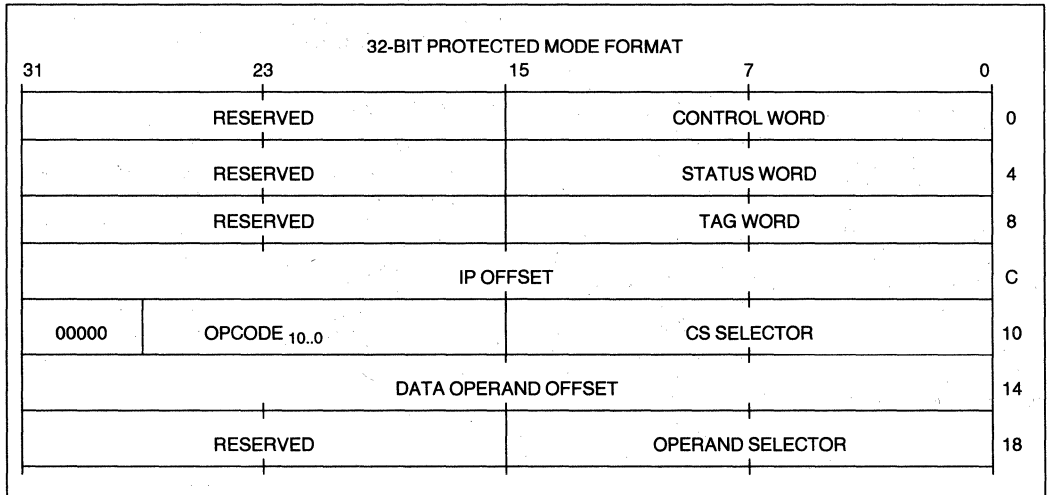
32-BIT PROTECTED MODE FORMAT

| 31 23 | 15 7 0 | |
|---|---|---|
| RESERVED | CONTROL WORD | 0 |
| RESERVED | STATUS WORD | 4 |
| RESERVED | TAG WORD | 8 |
| IP OFFSET | | C |
| 00000 OPCODE $_{10..0}$ | CS SELECTOR | 10 |
| DATA OPERAND OFFSET | | 14 |
| RESERVED | OPERAND SELECTOR | 18 |